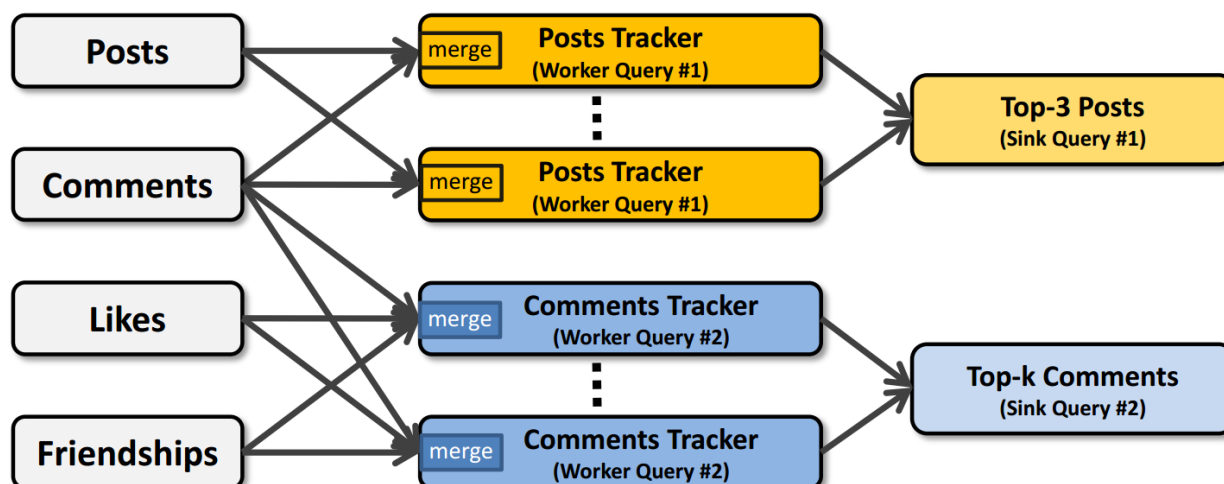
Posts

Comments

Likes

Friendships

merge
Posts Tracker
(Worker Query #1)

merge
Posts Tracker
(Worker Query #1)

merge
Comments Tracker
(Worker Query #2)

merge
Comments Tracker
(Worker Query #2)

Top-3 Posts
(Sink Query #1)

Top-k Comments
(Sink Query #2)